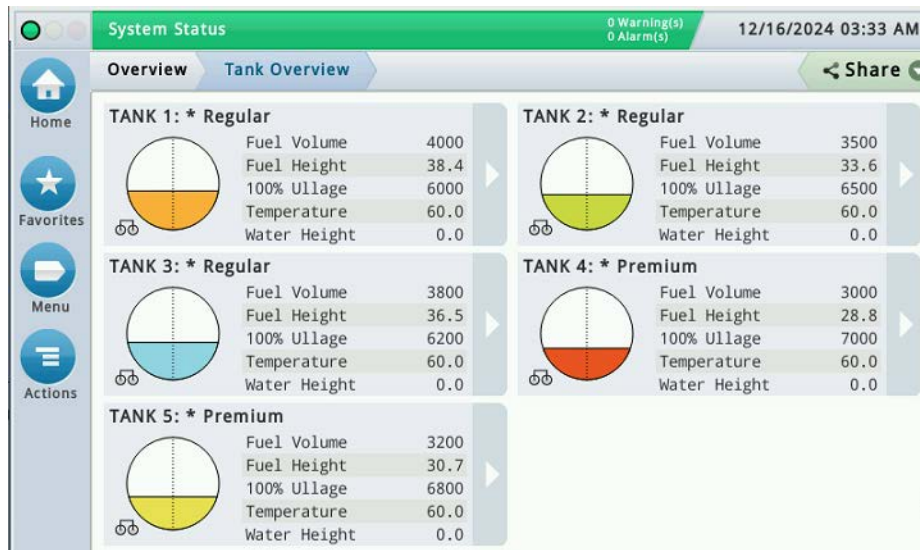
System Status

0 Warning(s)
0 Alarm(s)

12/16/2024 03:33 AM

Home

Favorites

Menu

Actions

Overview

Tank Overview

Share

TANK 1: * Regular

| | |
|---|---|
| Fuel Volume | 4000 |
| Fuel Height | 38.4 |
| 100% Ullage | 6000 |
| Temperature | 60.0 |
| Water Height | 0.0 |

TANK 2: * Regular

| | |
|---|---|
| Fuel Volume | 3500 |
| Fuel Height | 33.6 |
| 100% Ullage | 6500 |
| Temperature | 60.0 |
| Water Height | 0.0 |

TANK 3: * Regular

| | |
|---|---|
| Fuel Volume | 3800 |
| Fuel Height | 36.5 |
| 100% Ullage | 6200 |
| Temperature | 60.0 |
| Water Height | 0.0 |

TANK 4: * Premium

| | |
|---|---|
| Fuel Volume | 3000 |
| Fuel Height | 28.8 |
| 100% Ullage | 7000 |
| Temperature | 60.0 |
| Water Height | 0.0 |

TANK 5: * Premium

| | |
|---|---|
| Fuel Volume | 3200 |
| Fuel Height | 30.7 |
| 100% Ullage | 6800 |
| Temperature | 60.0 |
| Water Height | 0.0 |